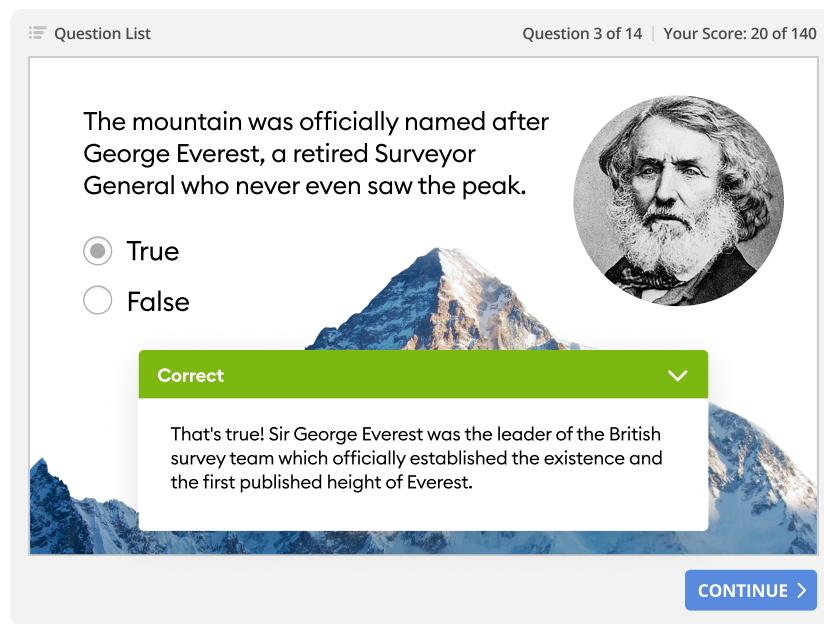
Question List

Question 3 of 14 | Your Score: 20 of 140

The mountain was officially named after George Everest, a retired Surveyor General who never even saw the peak.

True

False

Correct

That's true! Sir George Everest was the leader of the British survey team which officially established the existence and the first published height of Everest.

CONTINUE